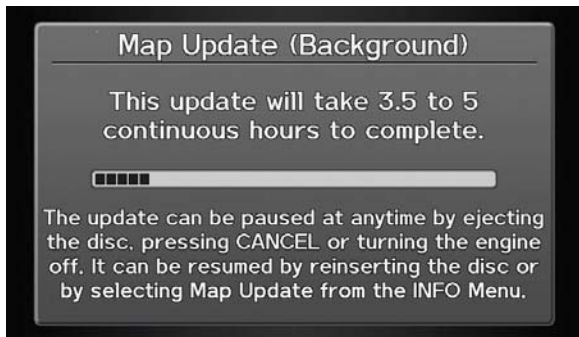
Map Update (Background)

This update will take 3.5 to 5 continuous hours to complete.

The update can be paused at anytime by ejecting the disc, pressing CANCEL or turning the engine off. It can be resumed by reinserting the disc or by selecting Map Update from the INFO Menu.